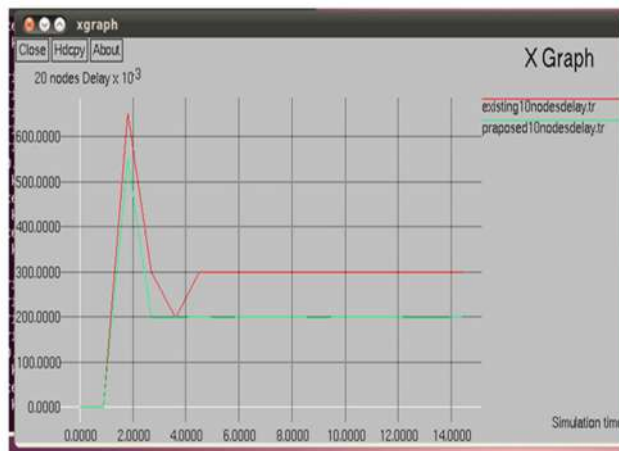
xgraph

Close Hdcpy About

X Graph

20 nodes Delay x $10^3$

existing10nodesdelay.tr
praposed10nodesdelay.tr

600.0000
500.0000
400.0000
300.0000
200.0000
100.0000
0.0000

0.0000 2.0000 4.0000 6.0000 8.0000 10.0000 12.0000 14.0000

Simulation tim